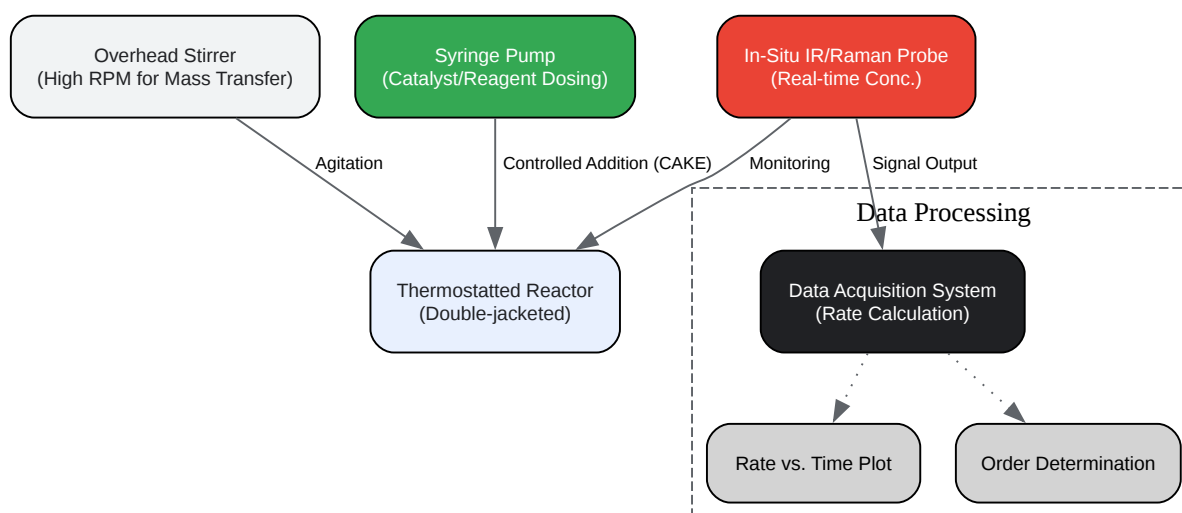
Overhead Stirrer
(High RPM for Mass Transfer)

Syringe Pump
(Catalyst/Reagent Dosing)

In-Situ IR/Raman Probe
(Real-time Conc.)

Agitation

Controlled Addition (CAKE)

Monitoring

Signal Output

Data Processing

Thermostatted Reactor
(Double-jacketed)

Data Acquisition System
(Rate Calculation)

Rate vs. Time Plot

Order Determination